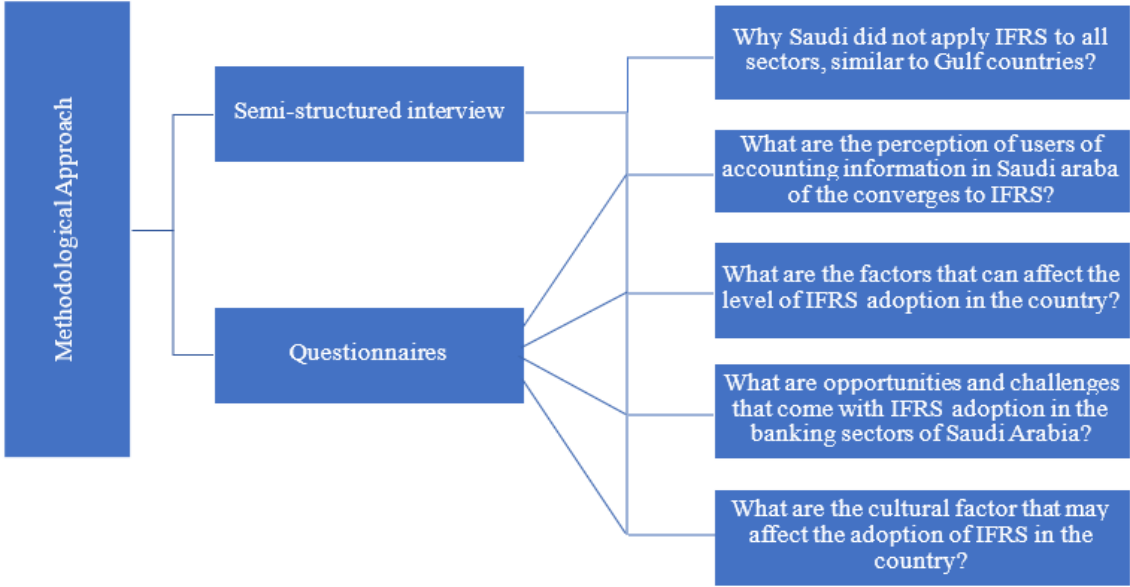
Methodological Approach

Semi-structured interview

Questionnaires

Why Saudi did not apply IFRS to all sectors, similar to Gulf countries?

What are the perception of users of accounting information in Saudi araba of the converges to IFRS?

What are the factors that can affect the level of IFRS adoption in the country?

What are opportunities and challenges that come with IFRS adoption in the banking sectors of Saudi Arabia?

What are the cultural factor that may affect the adoption of IFRS in the country?